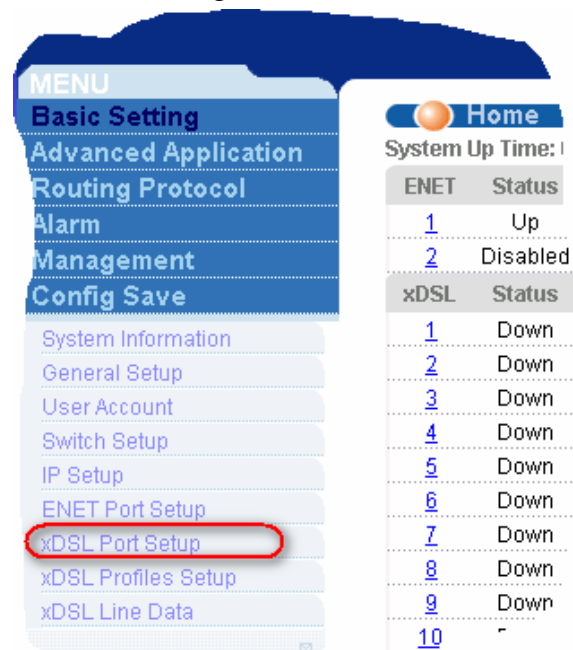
MENU
Basic Setting
Advanced Application
Routing Protocol
Alarm
Management
Config Save

System Information
General Setup
User Account
Switch Setup
IP Setup
ENET Port Setup
xDSL Port Setup
xDSL Profiles Setup
xDSL Line Data

Home
System Up Time: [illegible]

| ENET | Status |
|---|---|
| 1 | Up |
| 2 | Disabled |
| xDSL | Status |
| 1 | Down |
| 2 | Down |
| 3 | Down |
| 4 | Down |
| 5 | Down |
| 6 | Down |
| 7 | Down |
| 8 | Down |
| 9 | Down |
| 10 | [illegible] |